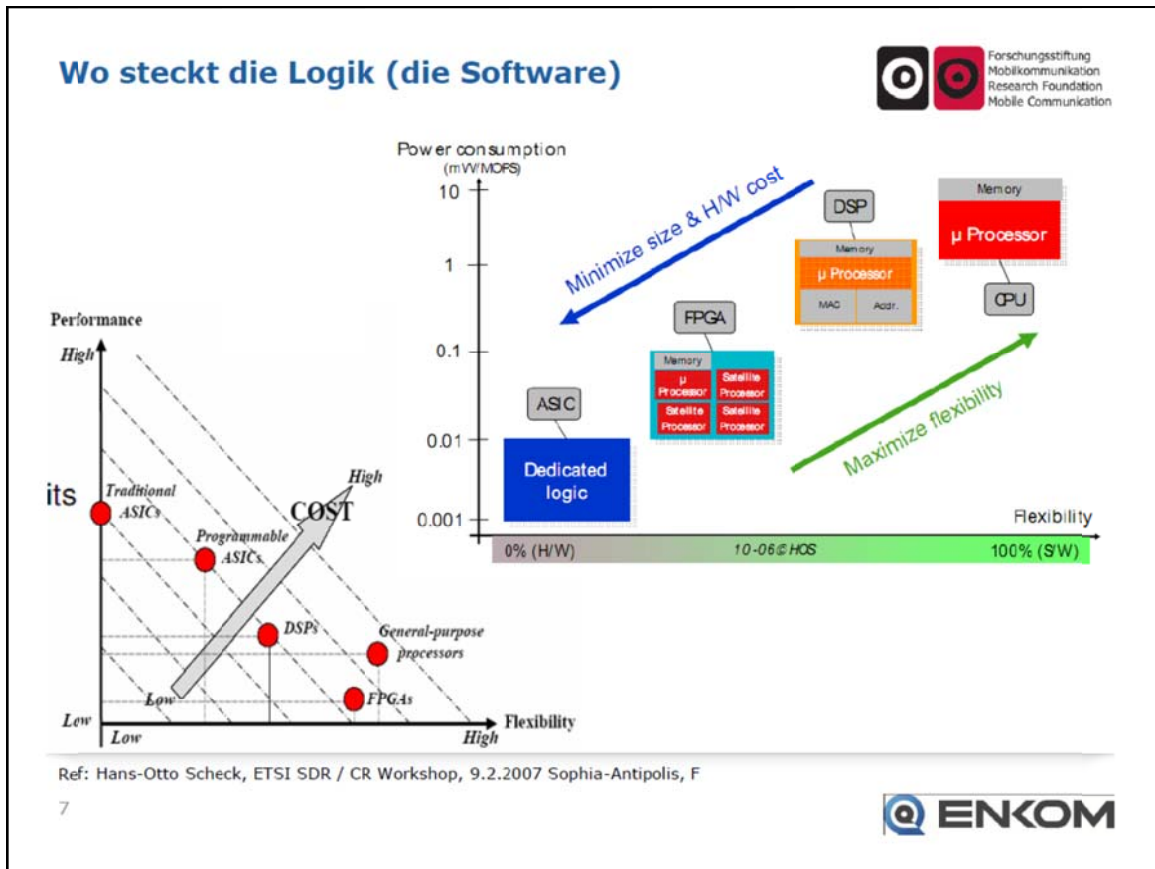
Wo steckt die Logik (die Software)

Forschungsstiftung
Mobilkommunikation
Research Foundation
Mobile Communication

Power consumption
(mW/MOPS)

10
1
0.1
0.01
0.001

Minimize size & H/W cost

DSP
Memory
μ Processor
MAC
Addr.

Memory
μ Processor
CPU

FPGA
Memory
μ Processor
Satellite Processor
Satellite Processor
Satellite Processor

ASIC
Dedicated logic

Maximize flexibility

Flexibility
0% (H/W)
10-06© HOS
100% (S/W)

Performance
High
its
Traditional ASICs
Programmable ASICs
High
COST
DSPs
General-purpose processors
Low
FPGAs
Low
Flexibility
Low
High

Ref: Hans-Otto Scheck, ETSI SDR / CR Workshop, 9.2.2007 Sophia-Antipolis, F

7

ENKOM